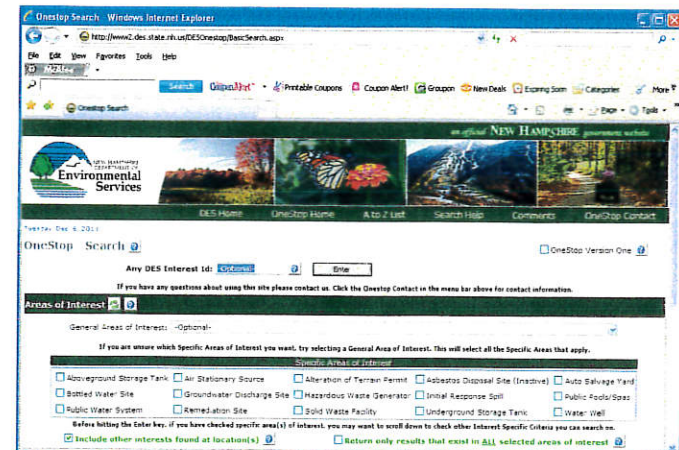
Onestop Search - Windows Internet Explorer

http://www2.des.state.nh.us/DESOnestop/BasicSearch.aspx

File Edit View Favorites Tools Help

My Web

Search CouponAlert Printable Coupons Coupon Alert! Groupon New Deals Expiring Soon Categories More

Onestop Search

Page Tools

an official NEW HAMPSHIRE government website

NEW HAMPSHIRE DEPARTMENT OF Environmental Services

DES Home OneStop Home A to Z List Search Help Comments OneStop Contact

Tuesday Dec 6, 2011

OneStop Search

OneStop Version One

Any DES Interest Id: Optional Enter

If you have any questions about using this site please contact us. Click the Onestop Contact in the menu bar above for contact information.

Areas of Interest

General Areas of Interest: -Optional-

If you are unsure which Specific Areas of Interest you want, try selecting a General Area of Interest. This will select all the Specific Areas that apply.

Specific Areas of Interest

| | | | | |
|---|---|---|---|---|
| Aboveground Storage Tank | Air Stationary Source | Alteration of Terrain Permit | Asbestos Disposal Site (Inactive) | Auto Salvage Yard |
| Bottled Water Site | Groundwater Discharge Site | Hazardous Waste Generator | Initial Response Spill | Public Pools/Spas |
| Public Water System | Remediation Site | Solid Waste Facility | Underground Storage Tank | Water Well |

Before hitting the Enter key, if you have checked specific area(s) of interest, you may want to scroll down to check other Interest Specific Criteria you can search on.

Include other interests found at location(s)

Return only results that exist in ALL selected areas of interest